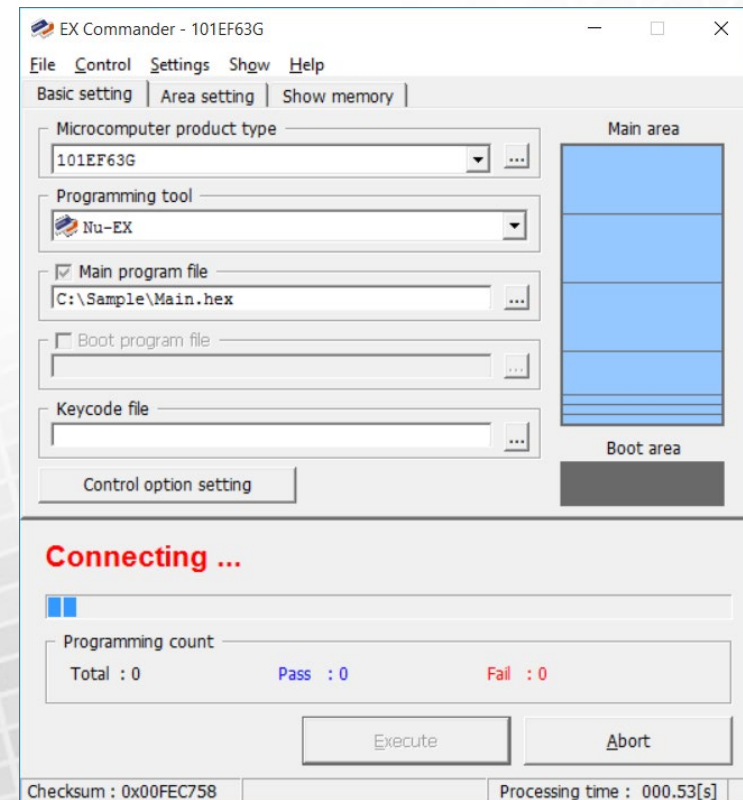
EX Commander - 101EF63G

File Control Settings Show Help

Basic setting | Area setting | Show memory

Microcomputer product type

101EF63G

...

Programming tool

Nu-EX

Main program file

C:\Sample\Main.hex

...

Boot program file

...

Keycode file

...

Control option setting

Main area

Boot area

Connecting ...

Programming count

Total : 0

Pass : 0

Fail : 0

Execute

Abort

Checksum : 0x00FEC758

Processing time : 000.53[s]